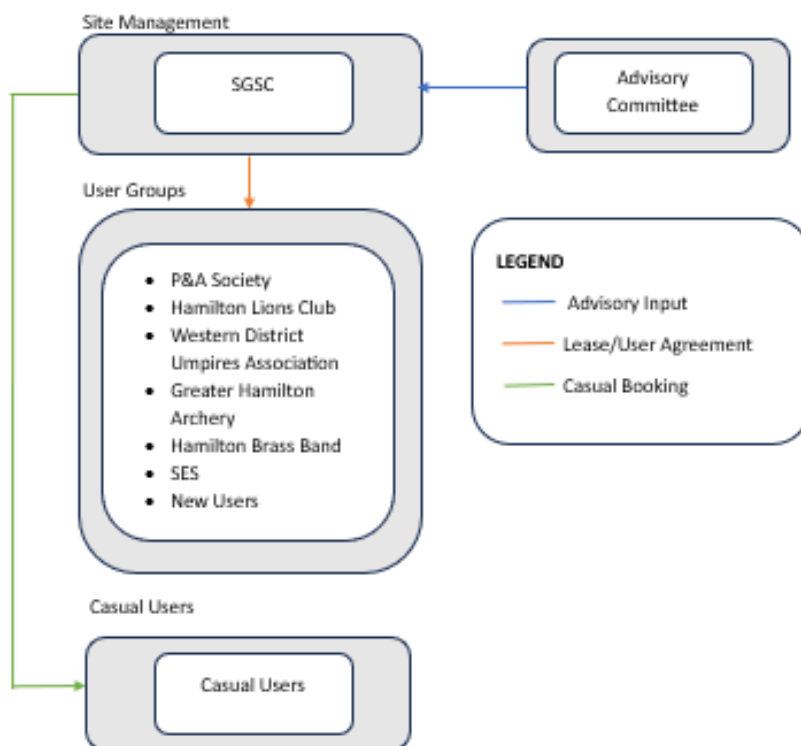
Site Management

SGSC

Advisory Committee

User Groups

- P&A Society
- Hamilton Lions Club
- Western District Umpires Association
- Greater Hamilton Archery
- Hamilton Brass Band
- SES
- New Users

LEGEND

Advisory Input

Lease/User Agreement

Casual Booking

Casual Users

Casual Users